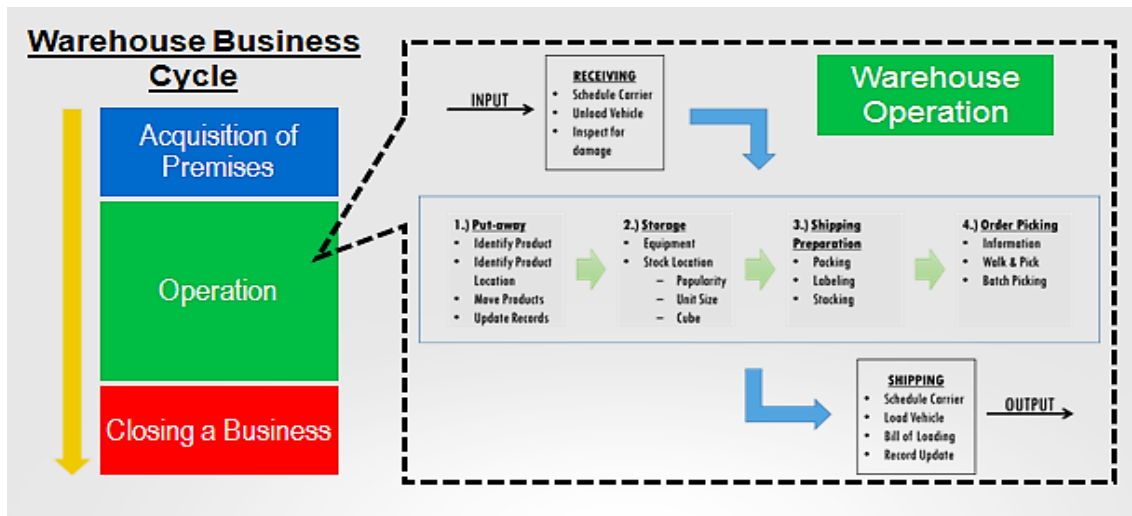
Warehouse Business Cycle

Acquisition of Premises

Operation

Closing a Business

INPUT

RECEIVING
- Schedule Carrier
- Unload Vehicle
- Inspect for damage

Warehouse Operation

1.) Put-away
- Identify Product
- Identify Product Location
- Move Products
- Update Records

2.) Storage
- Equipment
- Stock Location
  - Popularity
  - Unit Size
  - Cube

3.) Shipping Preparation
- Packing
- Labeling
- Stacking

4.) Order Picking
- Information
- Walk & Pick
- Batch Picking

SHIPPING
- Schedule Carrier
- Load Vehicle
- Bill of Loading
- Record Update

OUTPUT